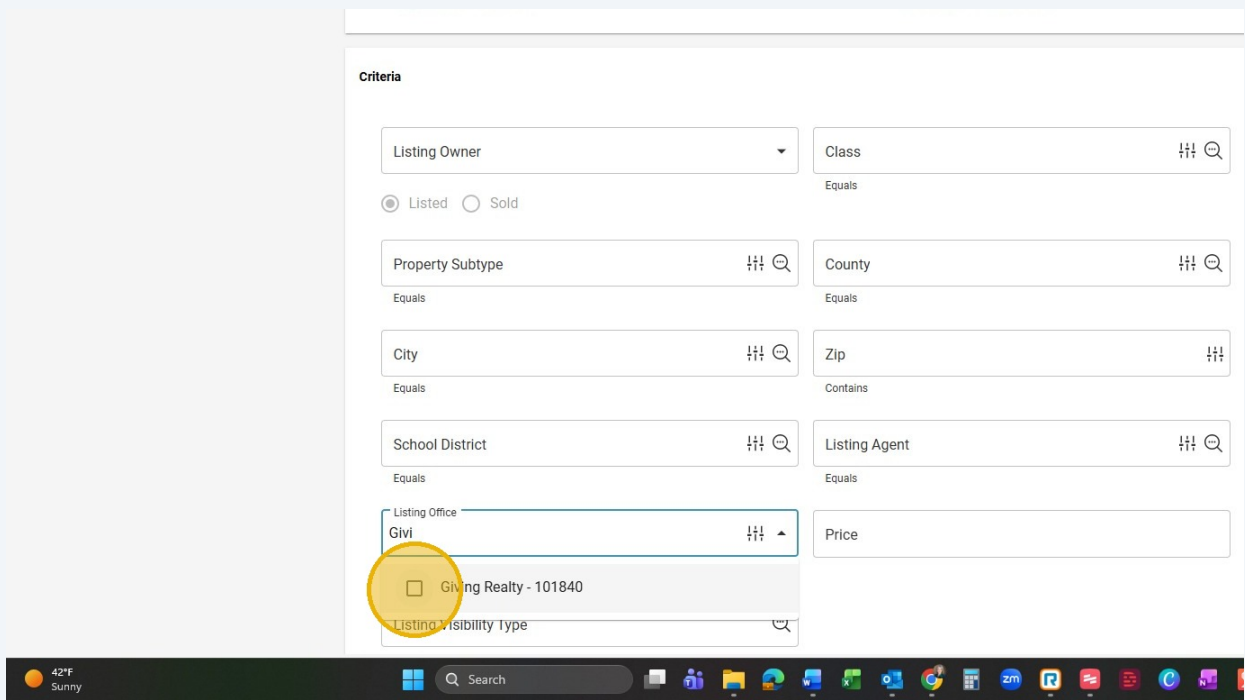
Criteria

Listing Owner

Class
Equals

Listed Sold

Property Subtype
Equals

County
Equals

City
Equals

Zip
Contains

School District
Equals

Listing Agent
Equals

Listing Office
Givi

Price

Giving Realty - 101840

Listing Visibility Type

42°F
Sunny

Search